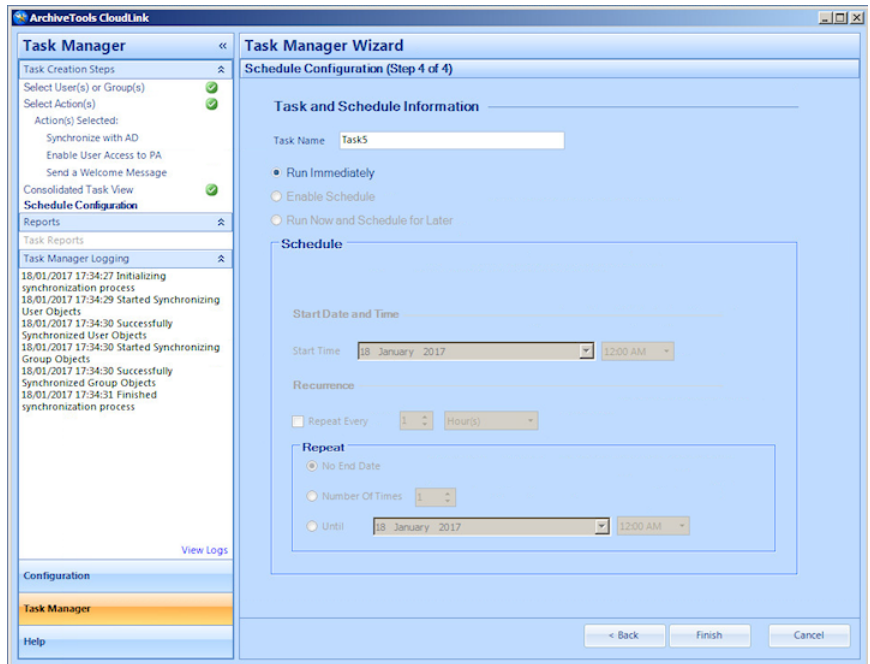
ArchiveTools CloudLink

Task Manager «

Task Creation Steps
Select User(s) or Group(s)
Select Action(s)
Action(s) Selected:
Synchronize with AD
Enable User Access to PA
Send a Welcome Message
Consolidated Task View
Schedule Configuration

Reports
Task Reports

Task Manager Logging
18/01/2017 17:34:27 Initializing synchronization process
18/01/2017 17:34:29 Started Synchronizing User Objects
18/01/2017 17:34:30 Successfully Synchronized User Objects
18/01/2017 17:34:30 Started Synchronizing Group Objects
18/01/2017 17:34:30 Successfully Synchronized Group Objects
18/01/2017 17:34:31 Finished synchronization process

View Logs

Configuration
Task Manager
Help

Task Manager Wizard
Schedule Configuration (Step 4 of 4)

Task and Schedule Information

Task Name Task5

Run Immediately
Enable Schedule
Run Now and Schedule for Later

Schedule

Start Date and Time
Start Time 18 January 2017 12:00 AM

Recurrence
Repeat Every 1 Hour(s)

Repeat
No End Date
Number Of Times 1
Until 18 January 2017 12:00 AM

< Back Finish Cancel